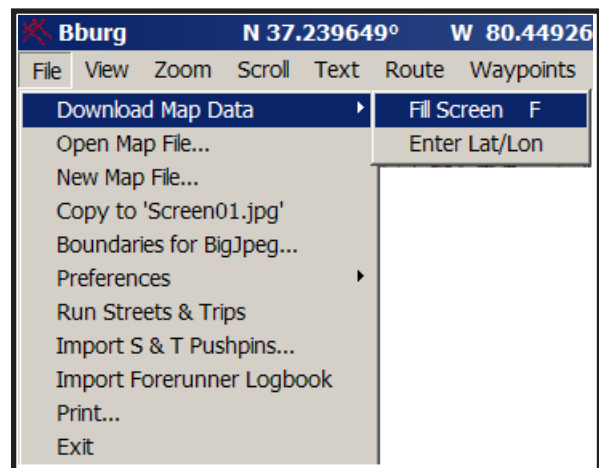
Bburg N 37.239649° W 80.44926

File View Zoom Scroll Text Route Waypoints

Download Map Data
Open Map File...
New Map File...
Copy to 'Screen01.jpg'
Boundaries for BigJpeg...
Preferences
Run Streets & Trips
Import S & T Pushpins...
Import Forerunner Logbook
Print...
Exit

Fill Screen F
Enter Lat/Lon